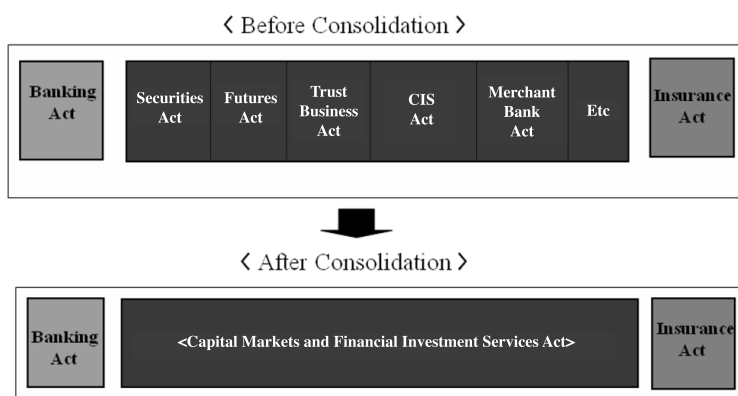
〈 Before Consolidation 〉

Banking Act

Securities Act

Futures Act

Trust Business Act

CIS Act

Merchant Bank Act

Etc

Insurance Act

〈 After Consolidation 〉

Banking Act

<Capital Markets and Financial Investment Services Act>

Insurance Act